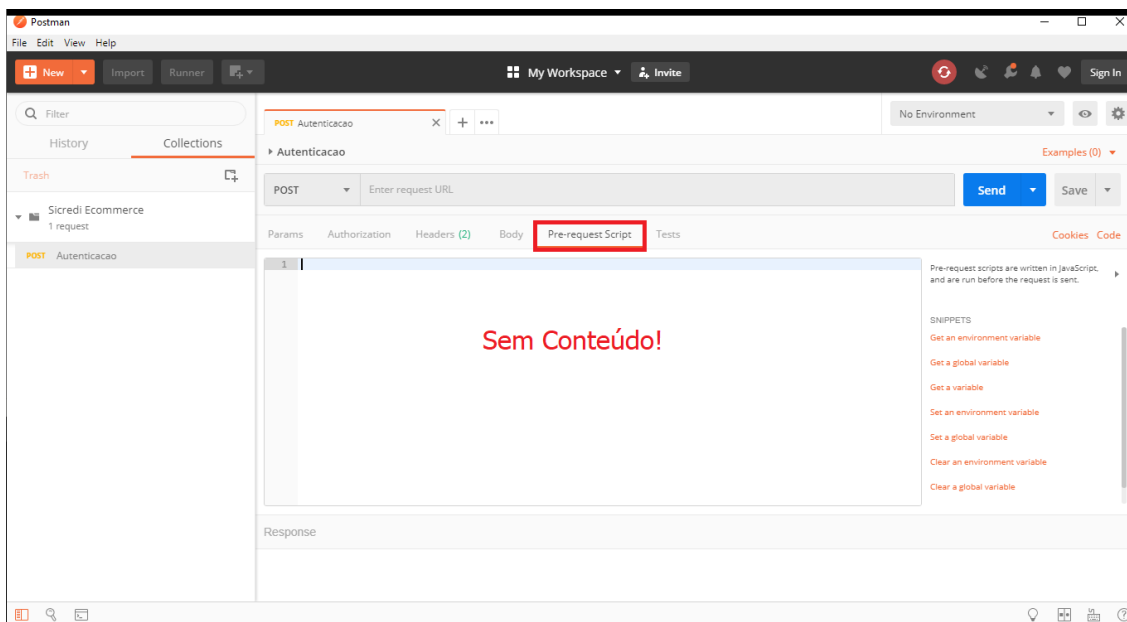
Postman

File Edit View Help

New Import Runner

My Workspace Invite

Sign In

Filter

History Collections

Trash

Sicredi Ecommerce
1 request

POST Autenticacao

POST Autenticacao

No Environment

Autenticacao

Examples (0)

POST Enter request URL

Send Save

Params Authorization Headers (2) Body Pre-request Script Tests

Cookies Code

1

Sem Conteúdo!

Pre-request scripts are written in JavaScript, and are run before the request is sent.

SNIPPETS

Get an environment variable

Get a global variable

Get a variable

Set an environment variable

Set a global variable

Clear an environment variable

Clear a global variable

Response